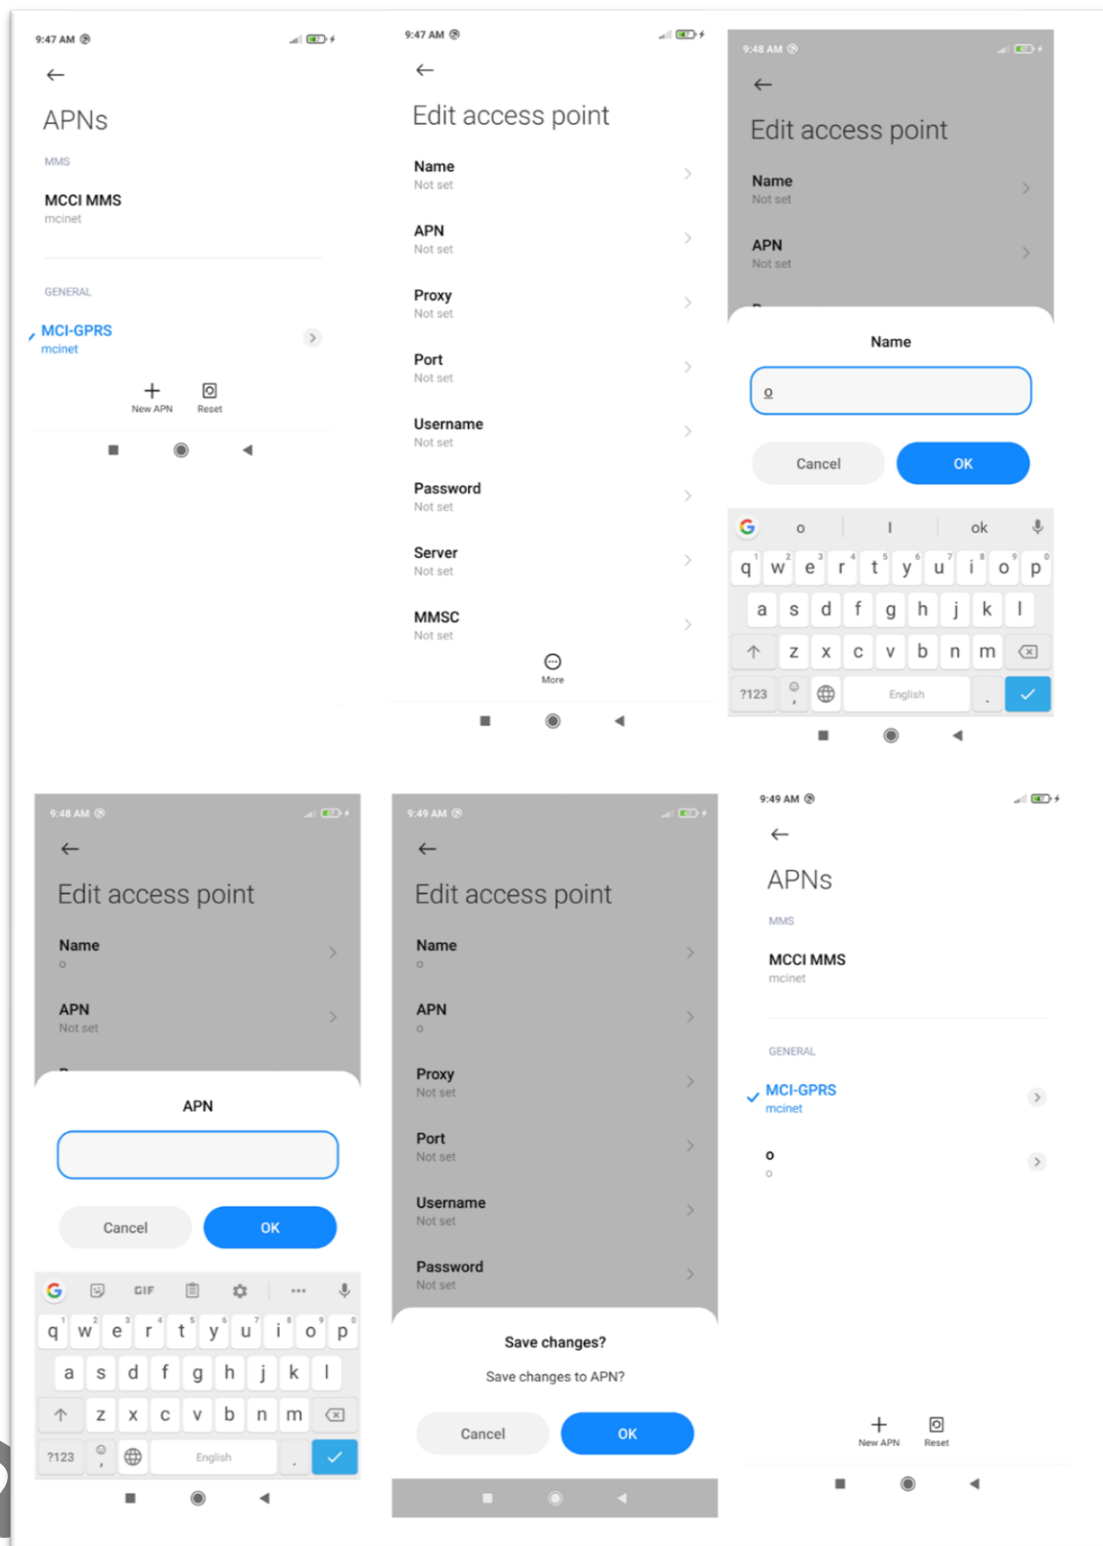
9:47 AM

APNs

MMS

MCCI MMS
mcinet

GENERAL

MCI-GPRS
mcinet

New APN Reset

9:47 AM

Edit access point

Name
Not set

APN
Not set

Proxy
Not set

Port
Not set

Username
Not set

Password
Not set

Server
Not set

MMSC
Not set

More

9:48 AM

Edit access point

Name
Not set

APN
Not set

Name

o

Cancel OK

o | ok

q w e r t y u i o p
a s d f g h j k l
z x c v b n m
?123 English

9:48 AM

Edit access point

Name
o

APN
Not set

APN

Cancel OK

GIF

q w e r t y u i o p
a s d f g h j k l
z x c v b n m
?123 English

9:49 AM

Edit access point

Name
o

APN
o

Proxy
Not set

Port
Not set

Username
Not set

Password
Not set

Save changes?

Save changes to APN?

Cancel OK

9:49 AM

APNs

MMS

MCCI MMS
mcinet

GENERAL

MCI-GPRS
mcinet

o
o

New APN Reset